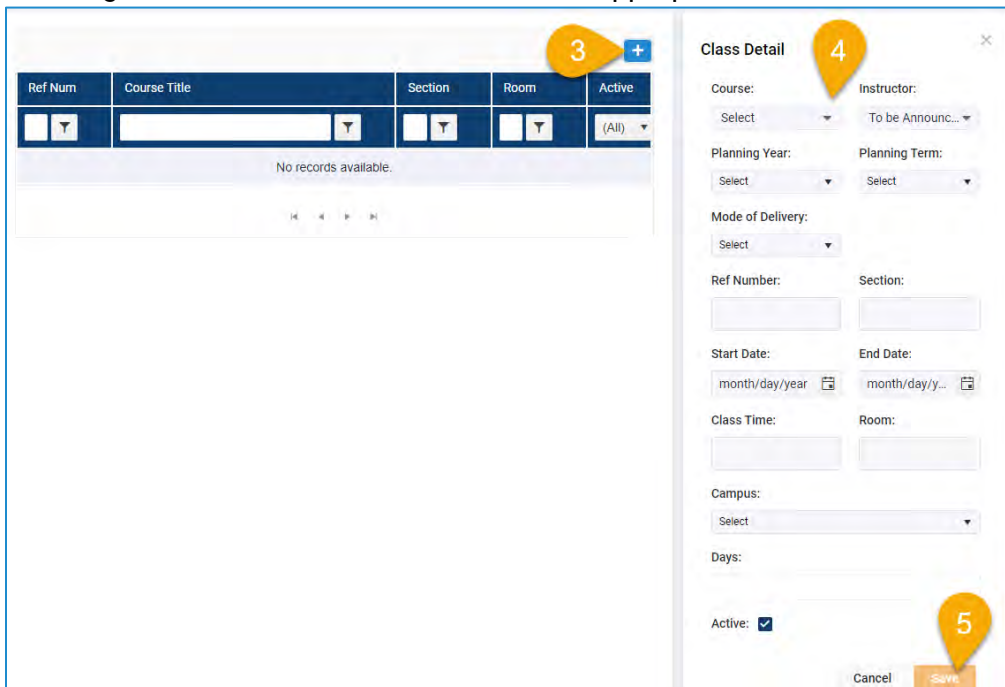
3 +

| Ref Num | Course Title | Section | Room | Active |
|---|---|---|---|---|
| | | | | (All) |

No records available.

Class Detail 4

Course: Select

Instructor: To be Announc...

Planning Year: Select

Planning Term: Select

Mode of Delivery: Select

Ref Number:

Section:

Start Date: month/day/year

End Date: month/day/y...

Class Time:

Room:

Campus: Select

Days:

Active:

5

Cancel Save